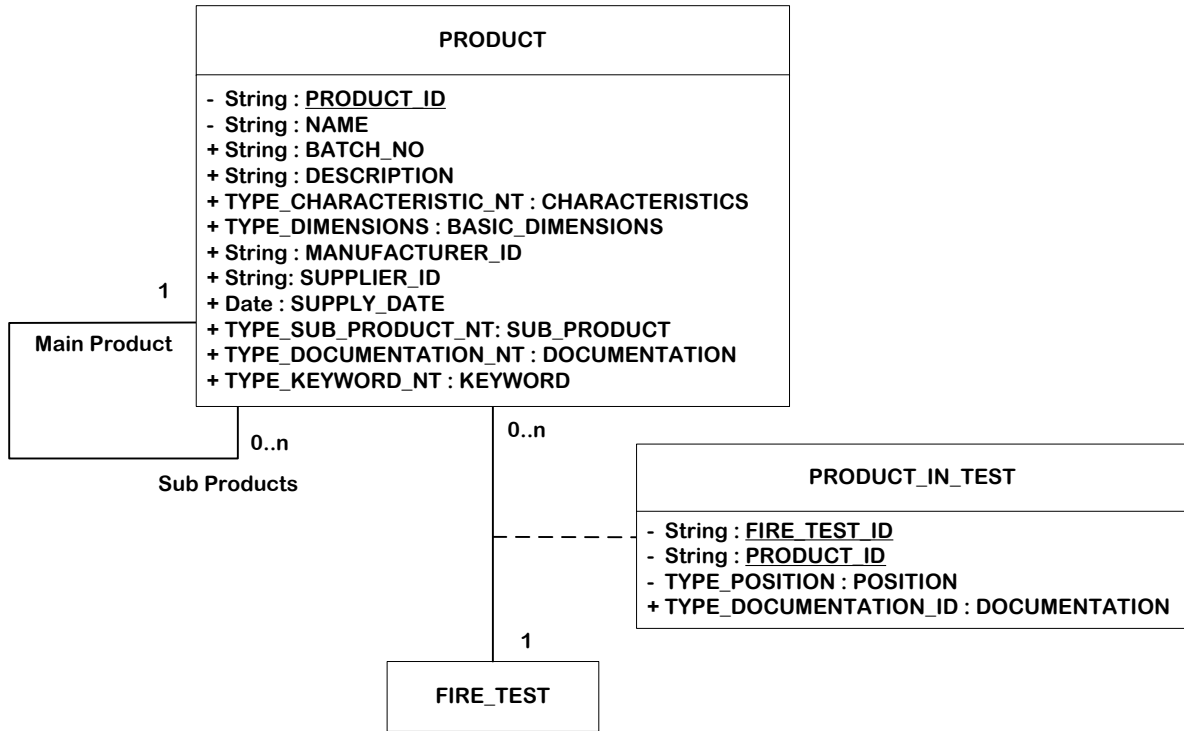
PRODUCT

- String : PRODUCT_ID
- String : NAME
+ String : BATCH_NO
+ String : DESCRIPTION
+ TYPE_CHARACTERISTIC_NT : CHARACTERISTICS
+ TYPE_DIMENSIONS : BASIC_DIMENSIONS
+ String : MANUFACTURER_ID
+ String: SUPPLIER_ID
+ Date : SUPPLY_DATE
+ TYPE_SUB_PRODUCT_NT: SUB_PRODUCT
+ TYPE_DOCUMENTATION_NT : DOCUMENTATION
+ TYPE_KEYWORD_NT : KEYWORD

1

Main Product

0..n

Sub Products

0..n

PRODUCT_IN_TEST

- String : FIRE_TEST_ID
- String : PRODUCT_ID
- TYPE_POSITION : POSITION
+ TYPE_DOCUMENTATION_ID : DOCUMENTATION

1

FIRE_TEST